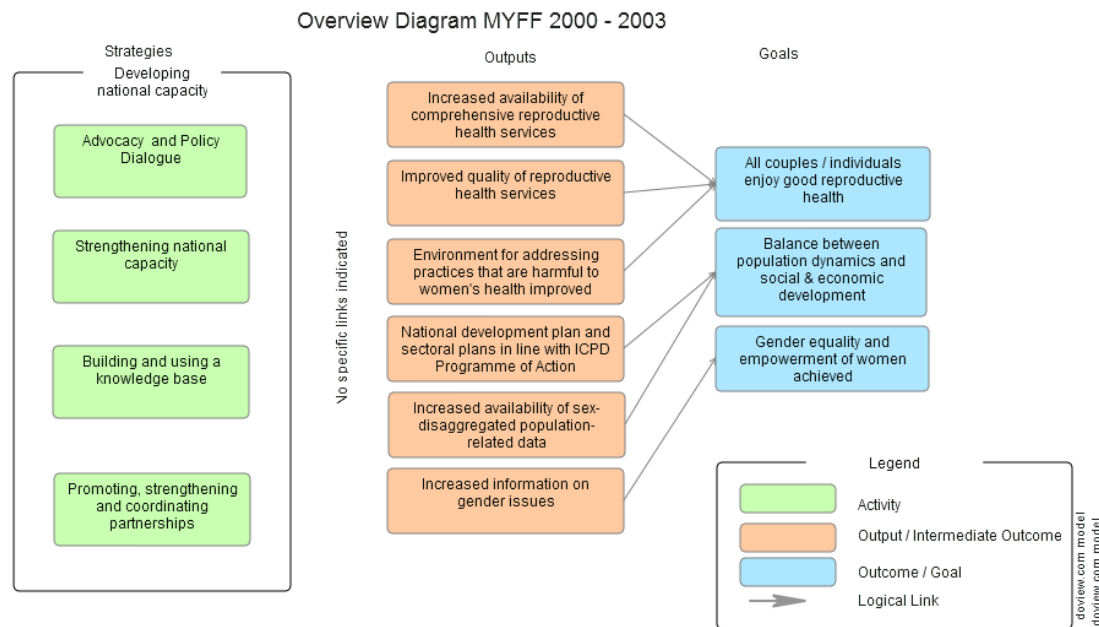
Overview Diagram MYFF 2000 - 2003

Strategies

Developing national capacity

Advocacy and Policy Dialogue

Strengthening national capacity

Building and using a knowledge base

Promoting, strengthening and coordinating partnerships

No specific links indicated

Outputs

Increased availability of comprehensive reproductive health services

Improved quality of reproductive health services

Environment for addressing practices that are harmful to women's health improved

National development plan and sectoral plans in line with ICPD Programme of Action

Increased availability of sex-disaggregated population-related data

Increased information on gender issues

Goals

All couples / individuals enjoy good reproductive health

Balance between population dynamics and social & economic development

Gender equality and empowerment of women achieved

Legend

Activity

Output / Intermediate Outcome

Outcome / Goal

Logical Link

doview.com model
doview.com model